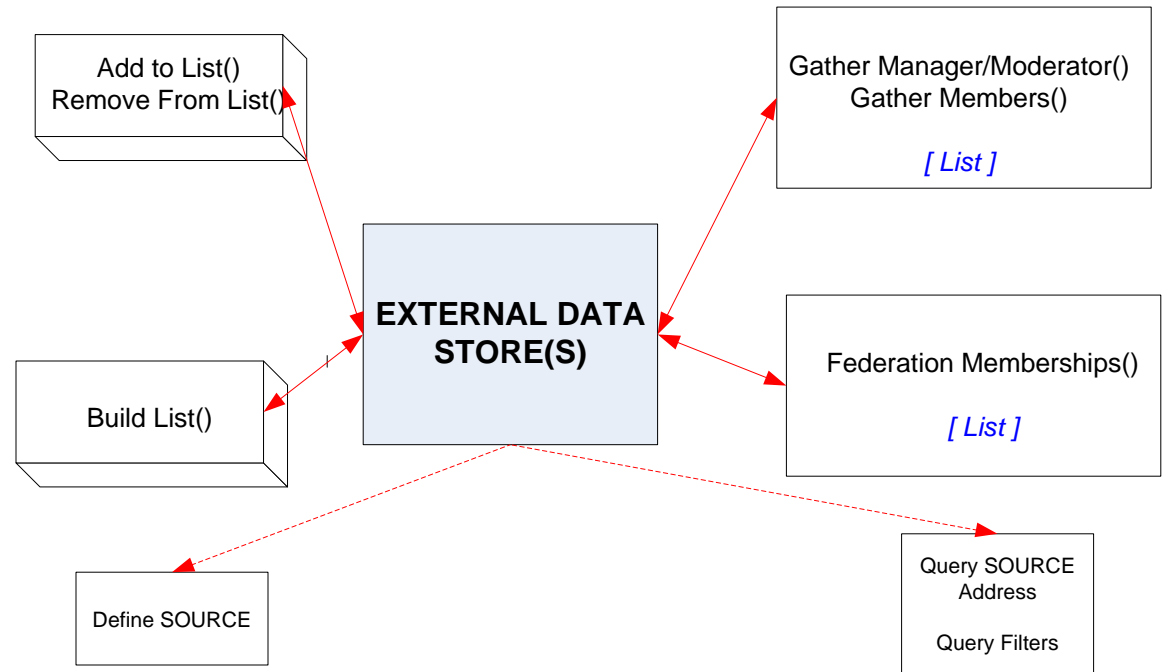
Add to List()
Remove From List()

Gather Manager/Moderator()
Gather Members()

*[ List ]*

EXTERNAL DATA STORE(S)

Federation Memberships()

*[ List ]*

Build List()

Define SOURCE

Query SOURCE Address

Query Filters